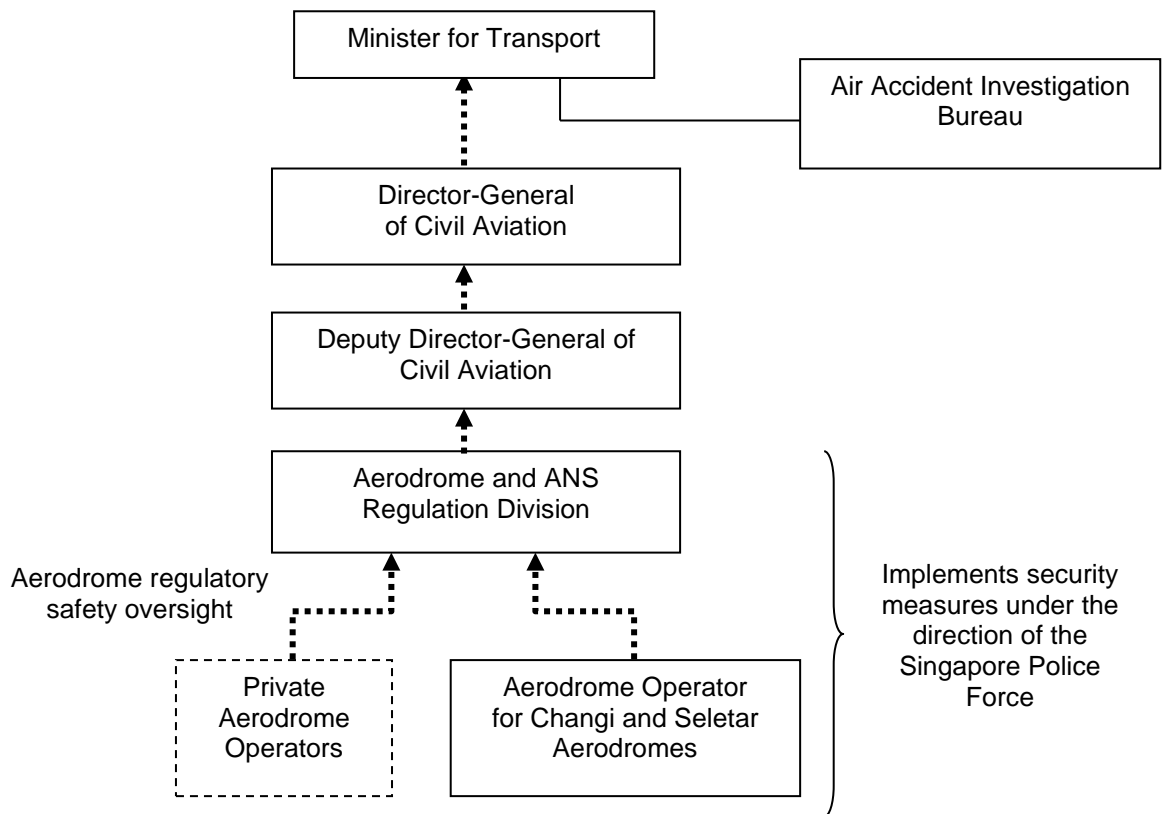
Minister for Transport

Air Accident Investigation Bureau

Director-General of Civil Aviation

Deputy Director-General of Civil Aviation

Aerodrome and ANS Regulation Division

Aerodrome regulatory safety oversight

Private Aerodrome Operators

Aerodrome Operator for Changi and Seletar Aerodromes

Implements security measures under the direction of the Singapore Police Force